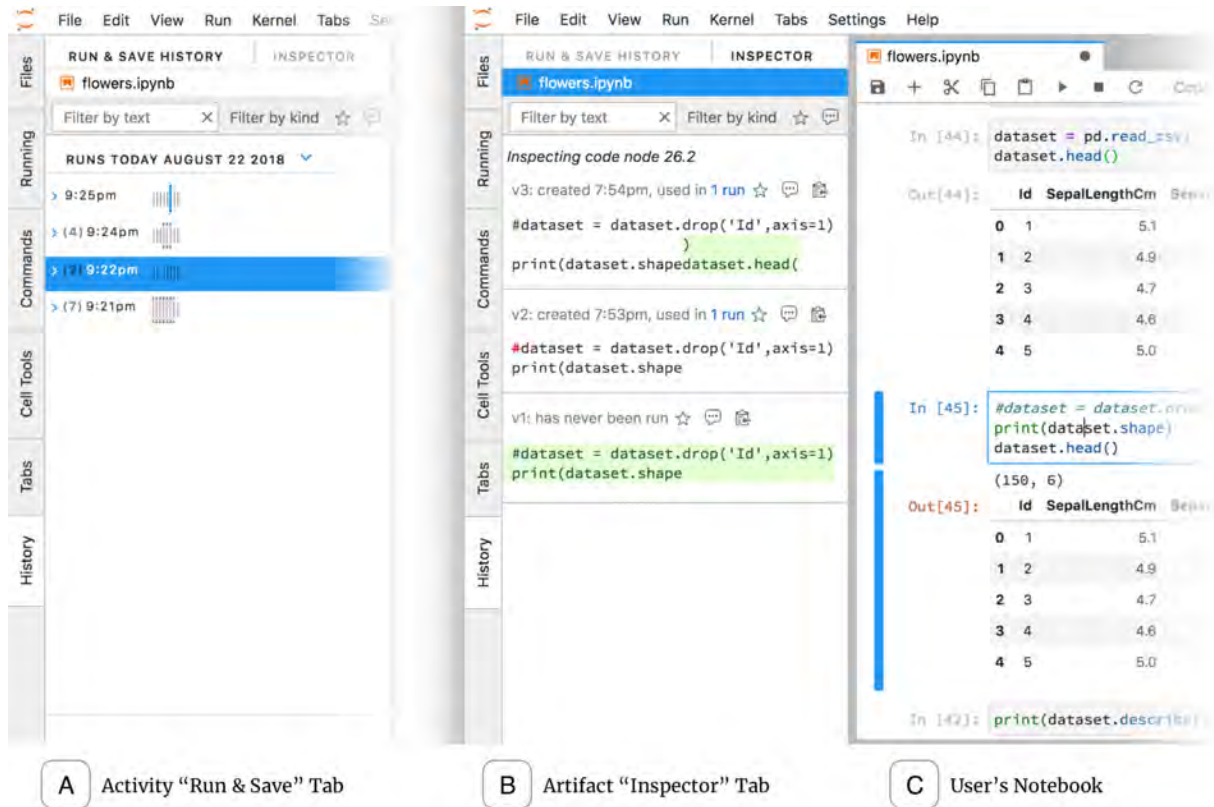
File Edit View Run Kernel Tabs Se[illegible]

Files
Running
Commands
Cell Tools
Tabs
History

RUN & SAVE HISTORY
INSPECTOR
flowers.ipynb
Filter by text
Filter by kind

RUNS TODAY AUGUST 22 2018
> 9:25pm
> (4) 9:24pm
> (2) 9:22pm
> (7) 9:21pm

File Edit View Run Kernel Tabs Settings Help

Files
Running
Commands
Cell Tools
Tabs
History

RUN & SAVE HISTORY
INSPECTOR
flowers.ipynb
Filter by text
Filter by kind

Inspecting code node 26.2

v3: created 7:54pm, used in 1 run

#dataset = dataset.drop('Id',axis=1)
)
print(dataset.shapedataset.head(

v2: created 7:53pm, used in 1 run

#dataset = dataset.drop('Id',axis=1)
print(dataset.shape

v1: has never been run

#dataset = dataset.drop('Id',axis=1)
print(dataset.shape

flowers.ipynb

In [44]: dataset = pd.read_csv(
dataset.head()

Out[44]:

| | Id | SepalLengthCm |
|---|---|---|
| 0 | 1 | 5.1 |
| 1 | 2 | 4.9 |
| 2 | 3 | 4.7 |
| 3 | 4 | 4.6 |
| 4 | 5 | 5.0 |

In [45]: #dataset = dataset.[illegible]
print(dataset.shape)
dataset.head()

(150, 6)

Out[45]:

| | Id | SepalLengthCm |
|---|---|---|
| 0 | 1 | 5.1 |
| 1 | 2 | 4.9 |
| 2 | 3 | 4.7 |
| 3 | 4 | 4.6 |
| 4 | 5 | 5.0 |

In [42]: print(dataset.describ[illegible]

A Activity "Run & Save" Tab
B Artifact "Inspector" Tab
C User's Notebook